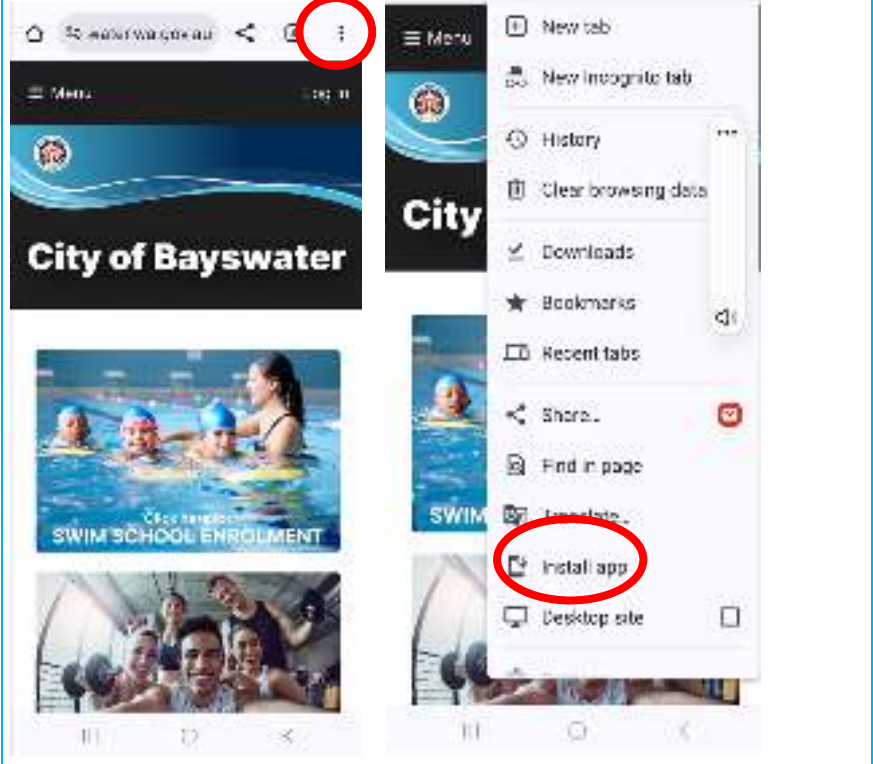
waterwaysgov.au

Menu

Log in

City of Bayswater

Click here for
SWIM SCHOOL ENROLMENT

Menu

City

SWIM

New tab

New Incognito tab

History

Clear browsing data

Downloads

Bookmarks

Recent tabs

Share...

Find in page

Translate...

Install app

Desktop site